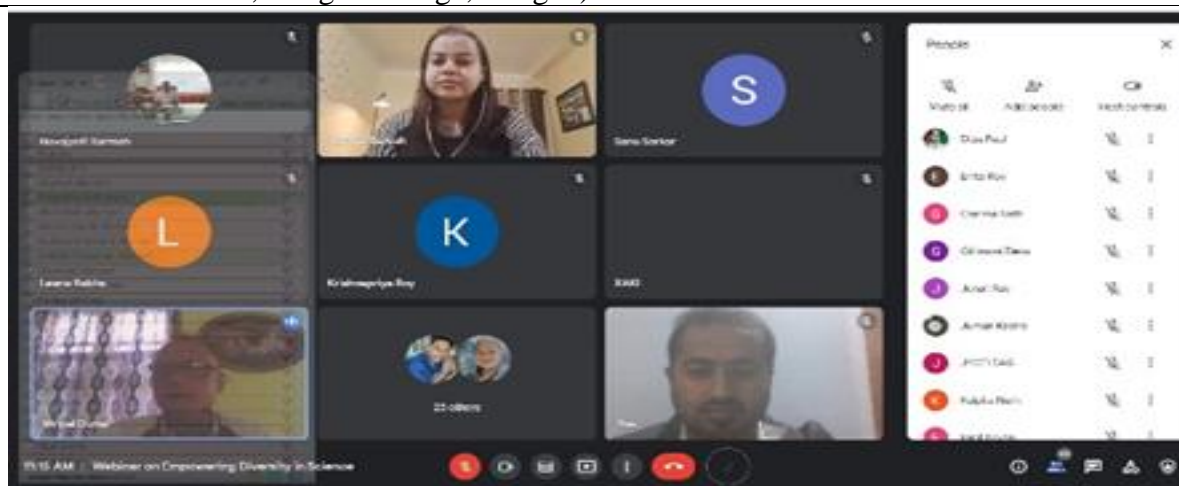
Nawajyoti Sarmah

S

Sana Sarkar

L

Leena Rabha

K

Krishnapriya Roy

XIAO

22 others

People

Mute all

Add people

Host controls

Dipu Paul

Erito Roy

Garima Seth

Gitimoni Dass

Junali Roy

Juman Kalita

JYOTI DAS

Kalpika Nath

11:15 AM | Webinar on Empowering Diversity in Science